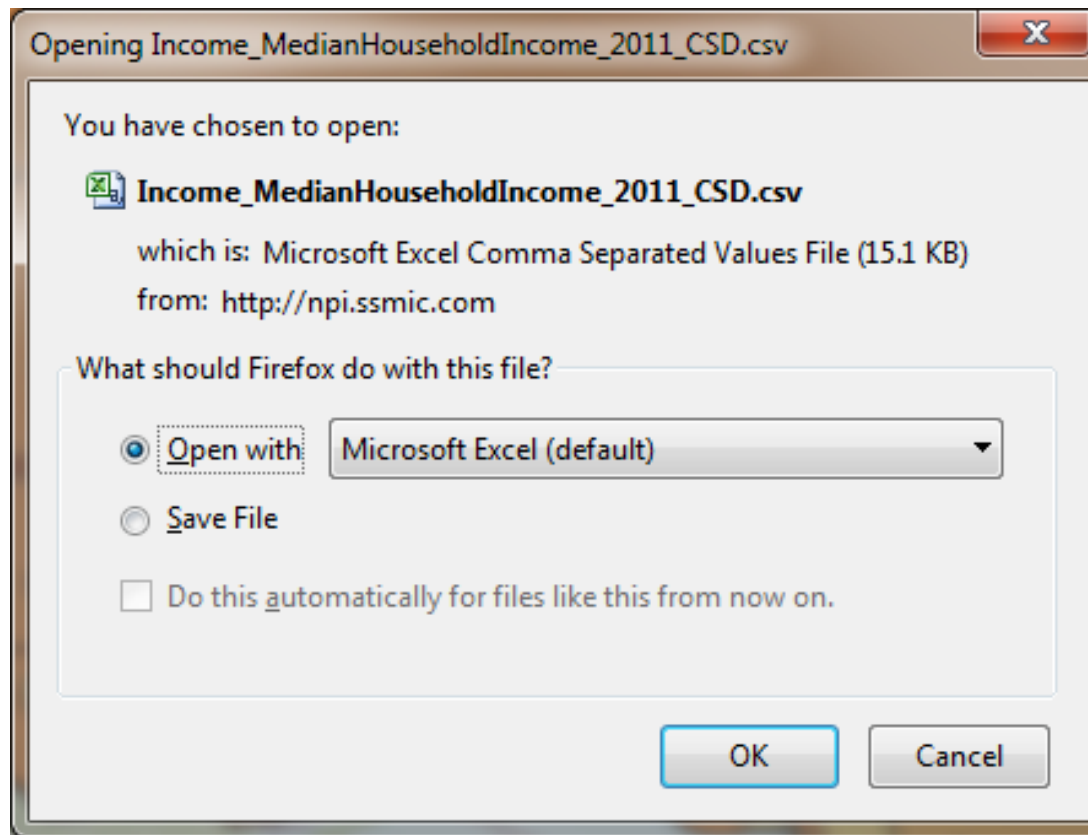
Opening Income_MedianHouseholdIncome_2011_CSD.csv

X

You have chosen to open:

Income_MedianHouseholdIncome_2011_CSD.csv

which is: Microsoft Excel Comma Separated Values File (15.1 KB)

from: http://npi.ssmic.com

What should Firefox do with this file?

Open with Microsoft Excel (default)

Save File

Do this automatically for files like this from now on.

OK Cancel